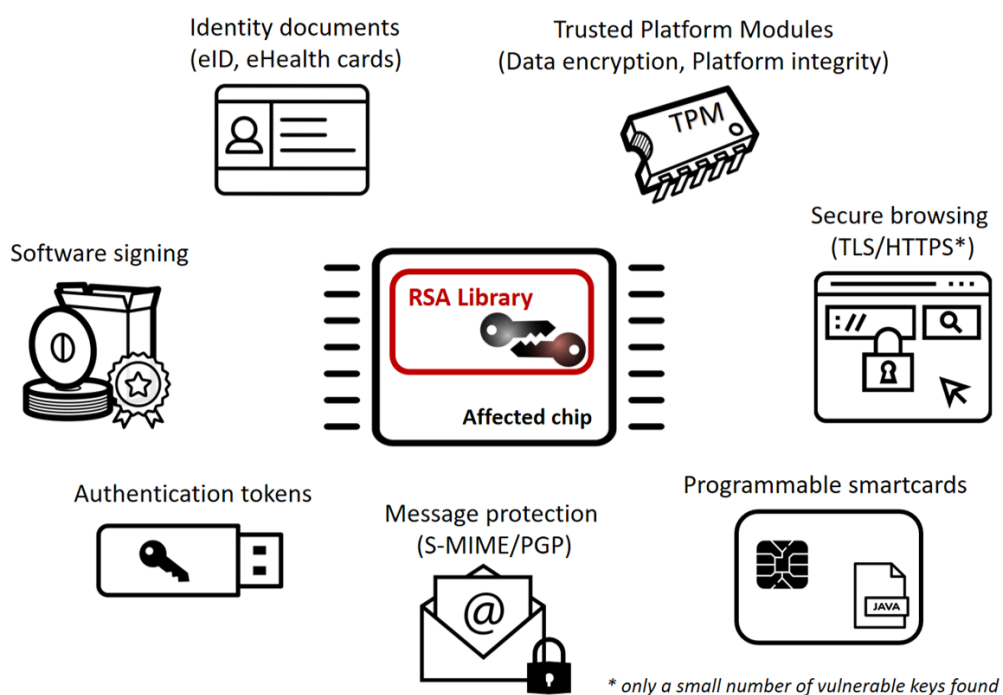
Identity documents
(eID, eHealth cards)

Trusted Platform Modules
(Data encryption, Platform integrity)

TPM

Software signing

RSA Library

Affected chip

Secure browsing
(TLS/HTTPS*)

://

Authentication tokens

Message protection
(S-MIME/PGP)

@

Programmable smartcards

JAVA

* only a small number of vulnerable keys found